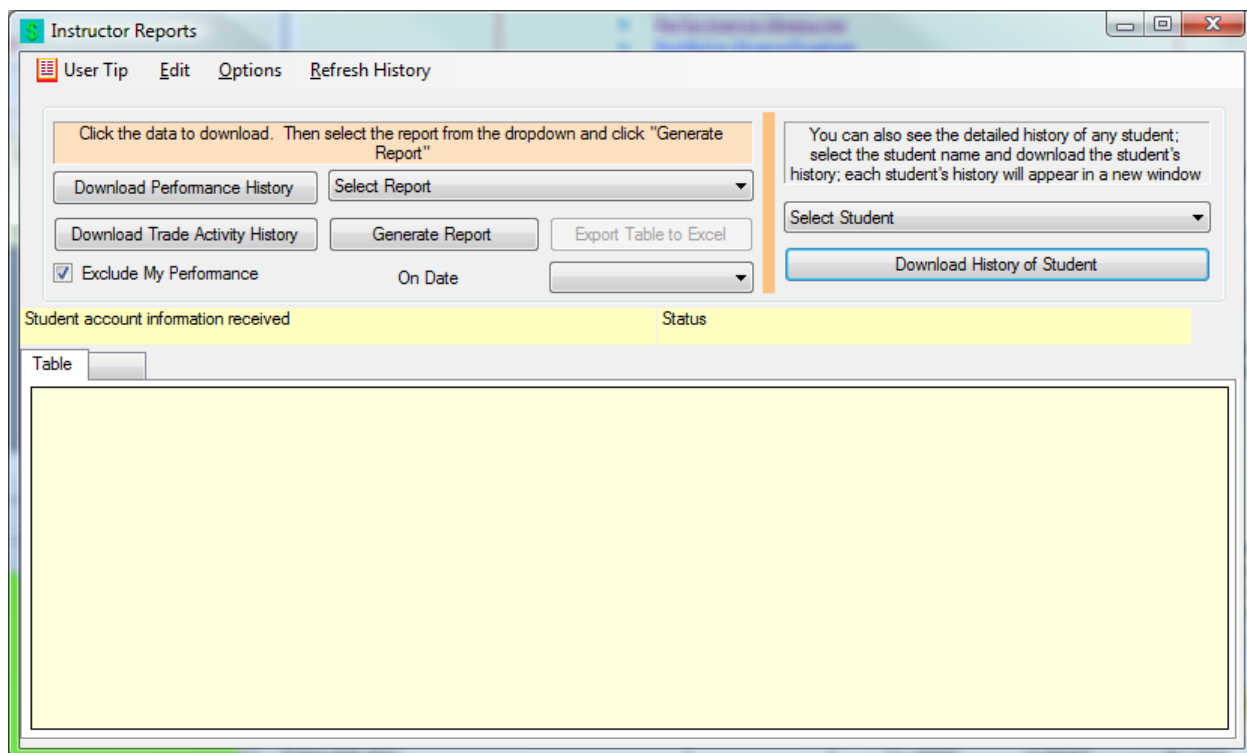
Instructor Reports

User Tip Edit Options Refresh History

Click the data to download. Then select the report from the dropdown and click "Generate Report"

Download Performance History

Select Report

Download Trade Activity History

Generate Report

Export Table to Excel

Exclude My Performance

On Date

You can also see the detailed history of any student; select the student name and download the student's history; each student's history will appear in a new window

Select Student

Download History of Student

Student account information received

Status

Table